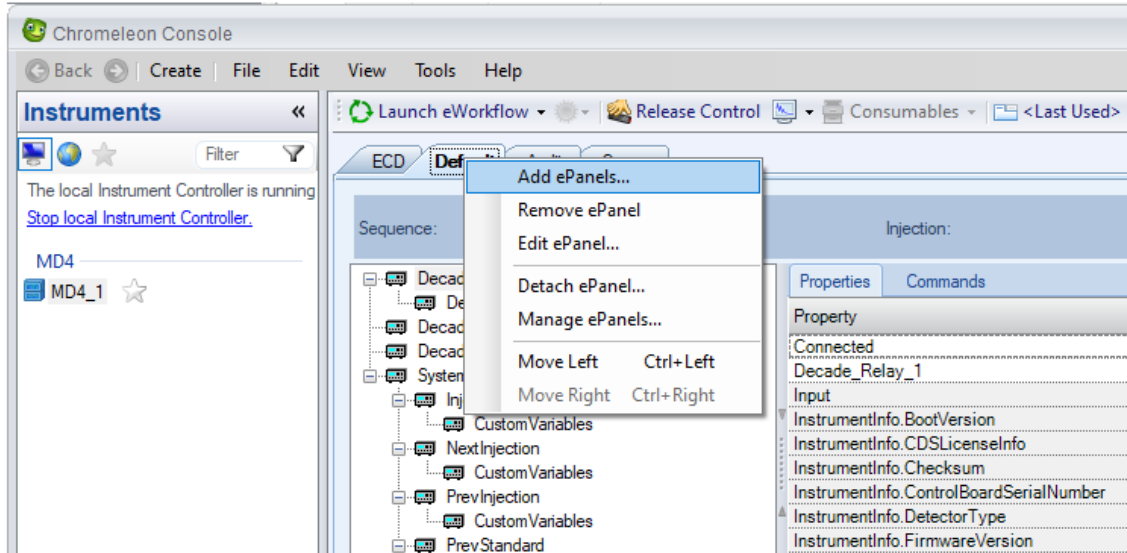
Chromeleon Console

Back | Create | File | Edit | View | Tools | Help

Instruments «

Filter

The local Instrument Controller is running
Stop local Instrument Controller.

MD4
MD4_1

Launch eWorkflow | Release Control | Consumables | <Last Used>

ECD | Def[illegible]

Sequence:

Injection:

Add ePanels...
Remove ePanel
Edit ePanel...
Detach ePanel...
Manage ePanels...
Move Left Ctrl+Left
Move Right Ctrl+Right

Decad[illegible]
De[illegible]
Decad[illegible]
Decad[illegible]
System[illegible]
Inj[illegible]
CustomVariables
NextInjection
CustomVariables
PrevInjection
CustomVariables
PrevStandard

Properties | Commands

Property
Connected
Decade_Relay_1
Input
InstrumentInfo.BootVersion
InstrumentInfo.CDSLicenseInfo
InstrumentInfo.Checksum
InstrumentInfo.ControlBoardSerialNumber
InstrumentInfo.DetectorType
InstrumentInfo.FirmwareVersion